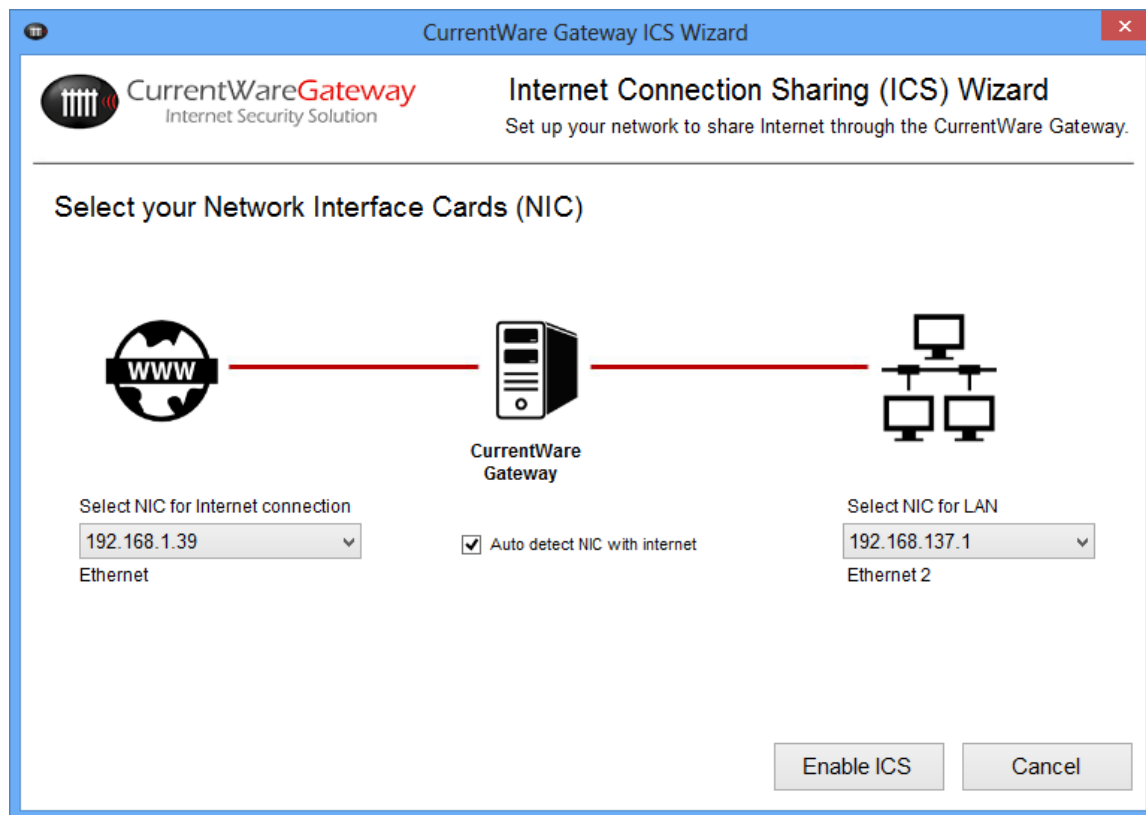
CurrentWare Gateway ICS Wizard

CurrentWareGateway
Internet Security Solution

Internet Connection Sharing (ICS) Wizard
Set up your network to share Internet through the CurrentWare Gateway.

Select your Network Interface Cards (NIC)

WWW

CurrentWare Gateway

Select NIC for Internet connection
192.168.1.39
Ethernet

Auto detect NIC with internet

Select NIC for LAN
192.168.137.1
Ethernet 2

Enable ICS

Cancel